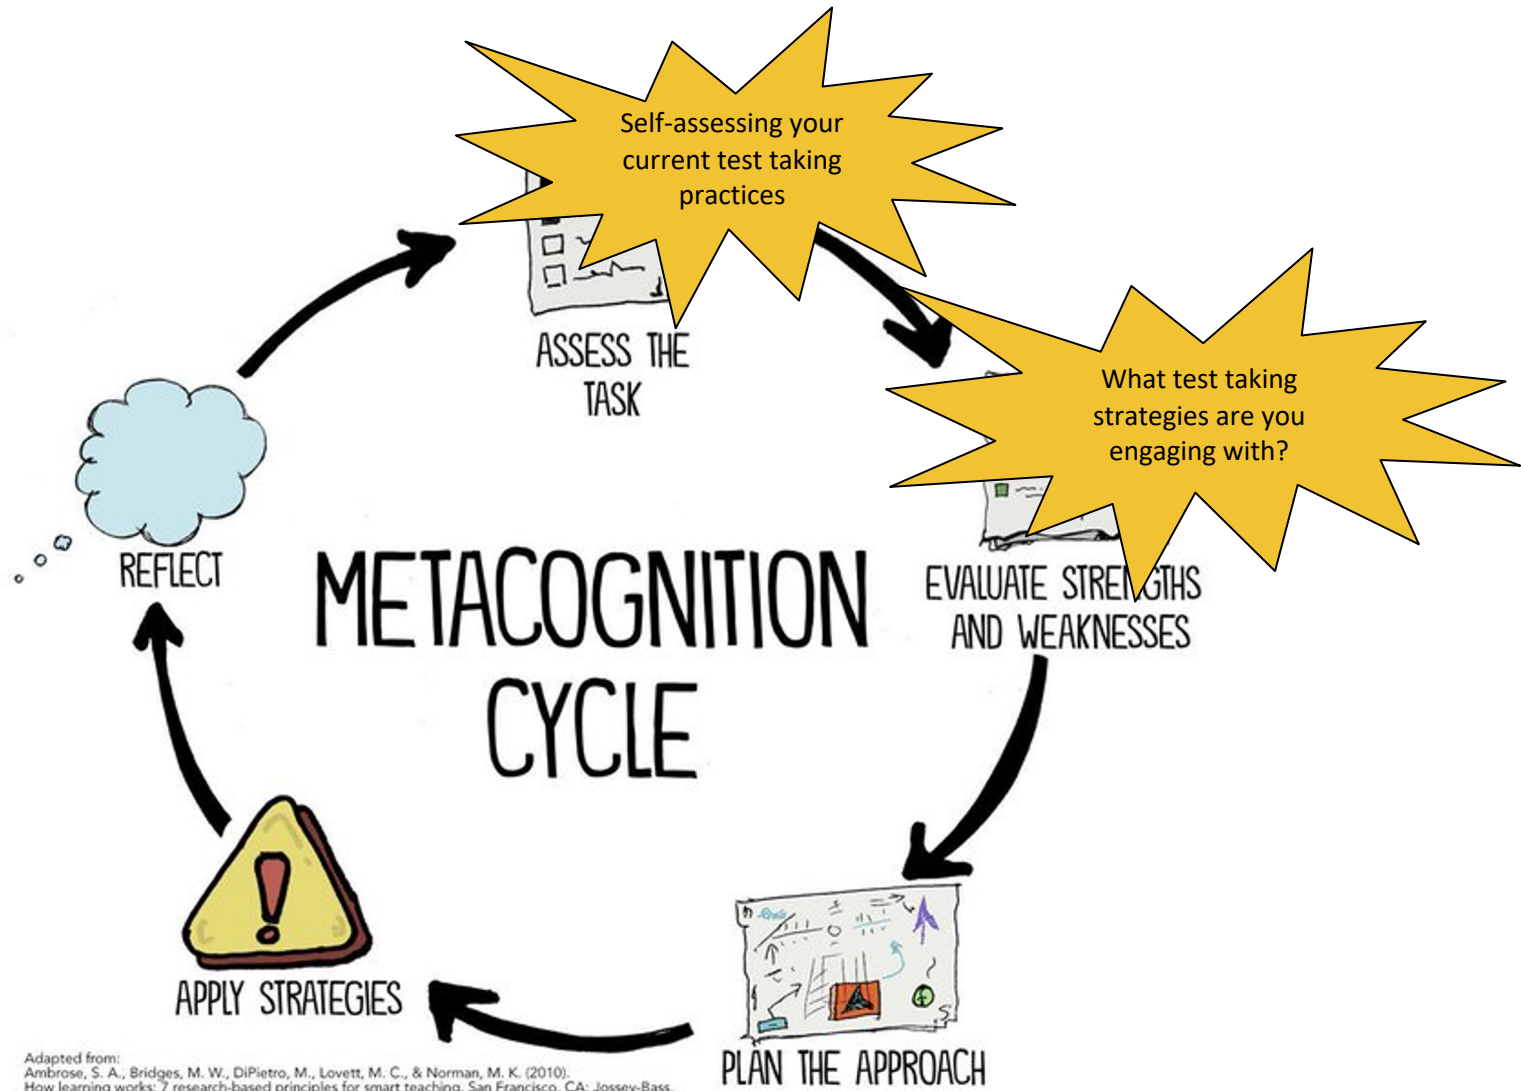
Self-assessing your current test taking practices

ASSESS THE TASK

What test taking strategies are you engaging with?

REFLECT

METACOGNITION CYCLE

EVALUATE STRE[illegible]GTHS AND WEAKNESSES

APPLY STRATEGIES

PLAN THE APPROACH

Adapted from:
Ambrose, S. A., Bridges, M. W., DiPietro, M., Lovett, M. C., & Norman, M. K. (2010).
How learning works: 7 research-based principles for smart teaching. San Francisco, CA: Jossey-Bass.